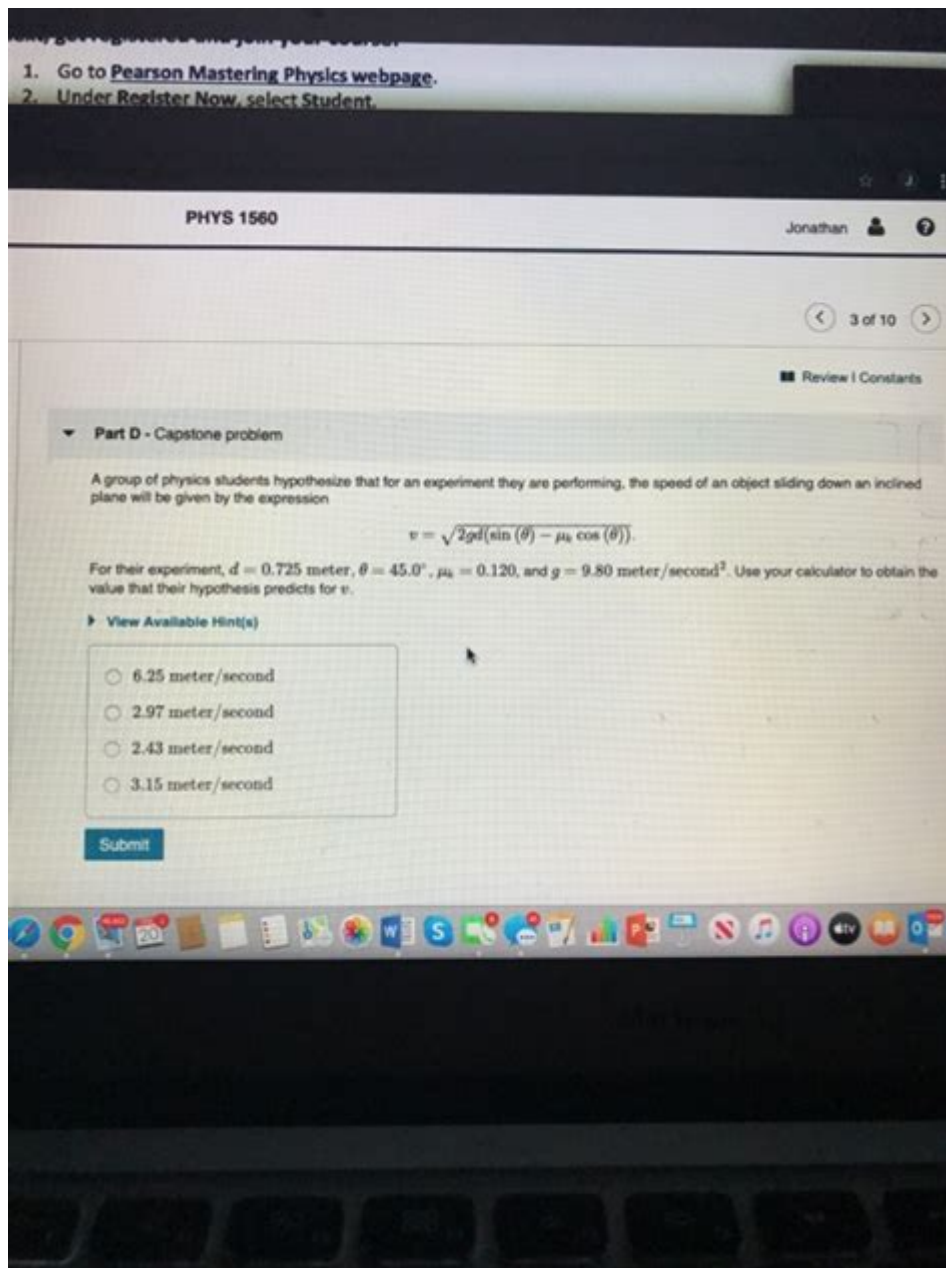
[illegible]

1. Go to Pearson Mastering Physics webpage.
2. Under Register Now, select Student.

PHYS 1560

Jonathan

3 of 10

Review | Constants

Part D - Capstone problem

A group of physics students hypothesize that for an experiment they are performing, the speed of an object sliding down an inclined plane will be given by the expression

$v = \sqrt{2gd(\sin(\theta) - \mu_k \cos(\theta))}$.

For their experiment, $d = 0.725$ meter, $\theta = 45.0^\circ$, $\mu_k = 0.120$, and $g = 9.80$ meter/second$^2$. Use your calculator to obtain the value that their hypothesis predicts for $v$.

View Available Hint(s)

6.25 meter/second
2.97 meter/second
2.43 meter/second
3.15 meter/second

Submit

20